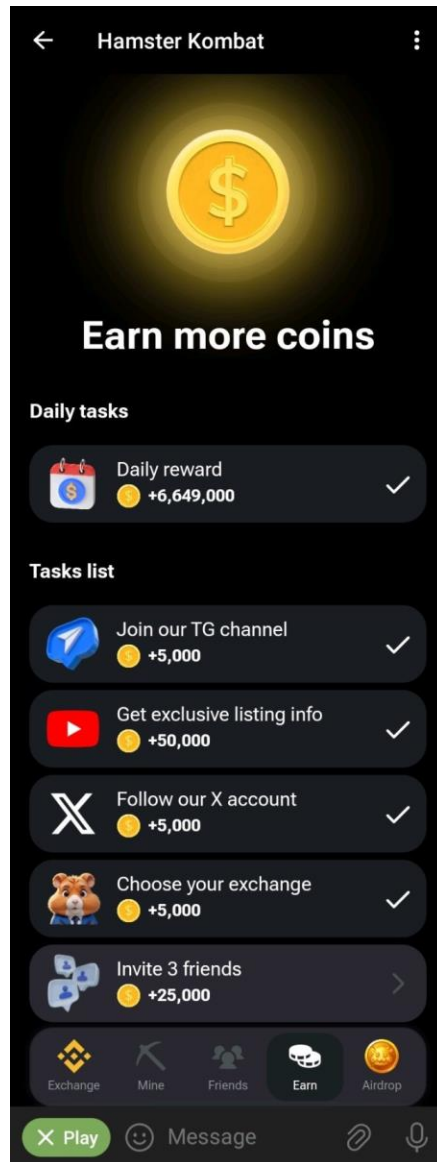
Hamster Kombat

Earn more coins

Daily tasks

Daily reward
+6,649,000

Tasks list

Join our TG channel
+5,000

Get exclusive listing info
+50,000

Follow our X account
+5,000

Choose your exchange
+5,000

Invite 3 friends
+25,000

Exchange
Mine
Friends
Earn
Airdrop

Play
Message